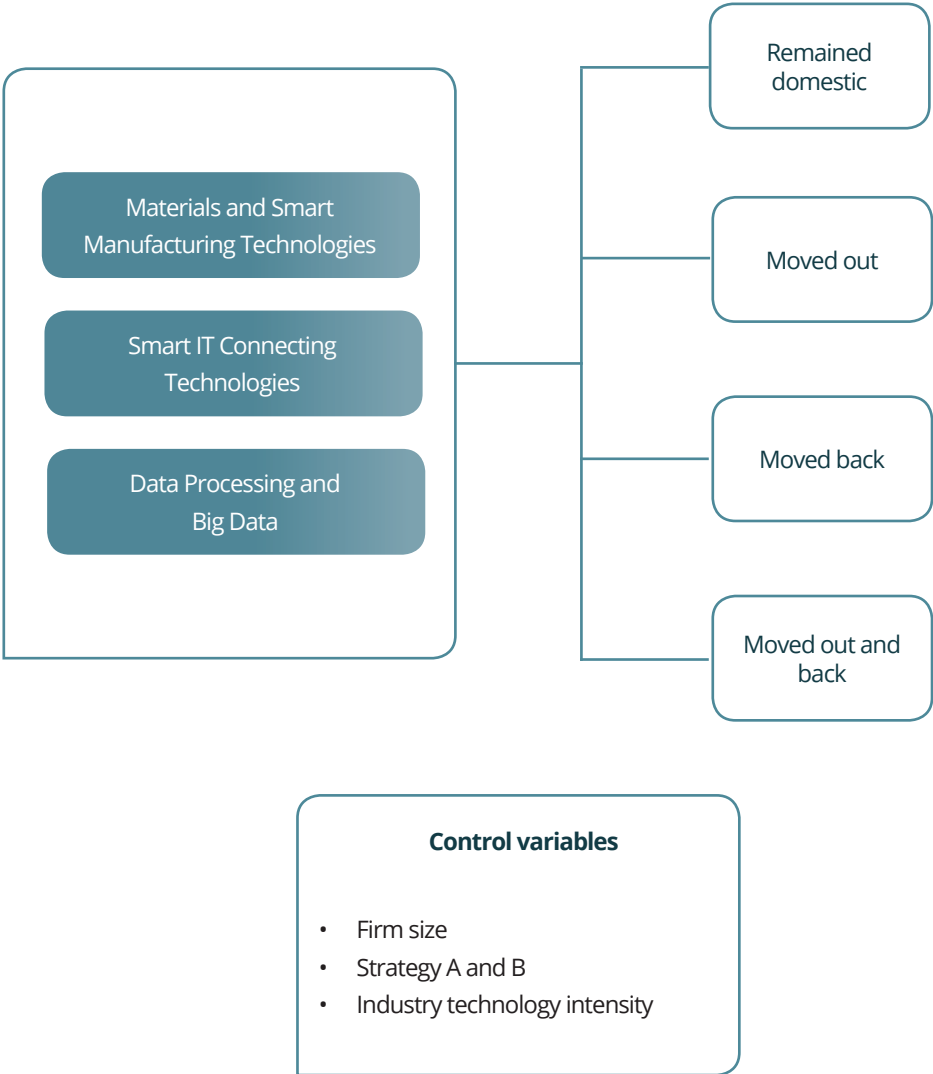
Materials and Smart Manufacturing Technologies

Smart IT Connecting Technologies

Data Processing and Big Data

Remained domestic

Moved out

Moved back

Moved out and back

**Control variables**

- Firm size
- Strategy A and B
- Industry technology intensity